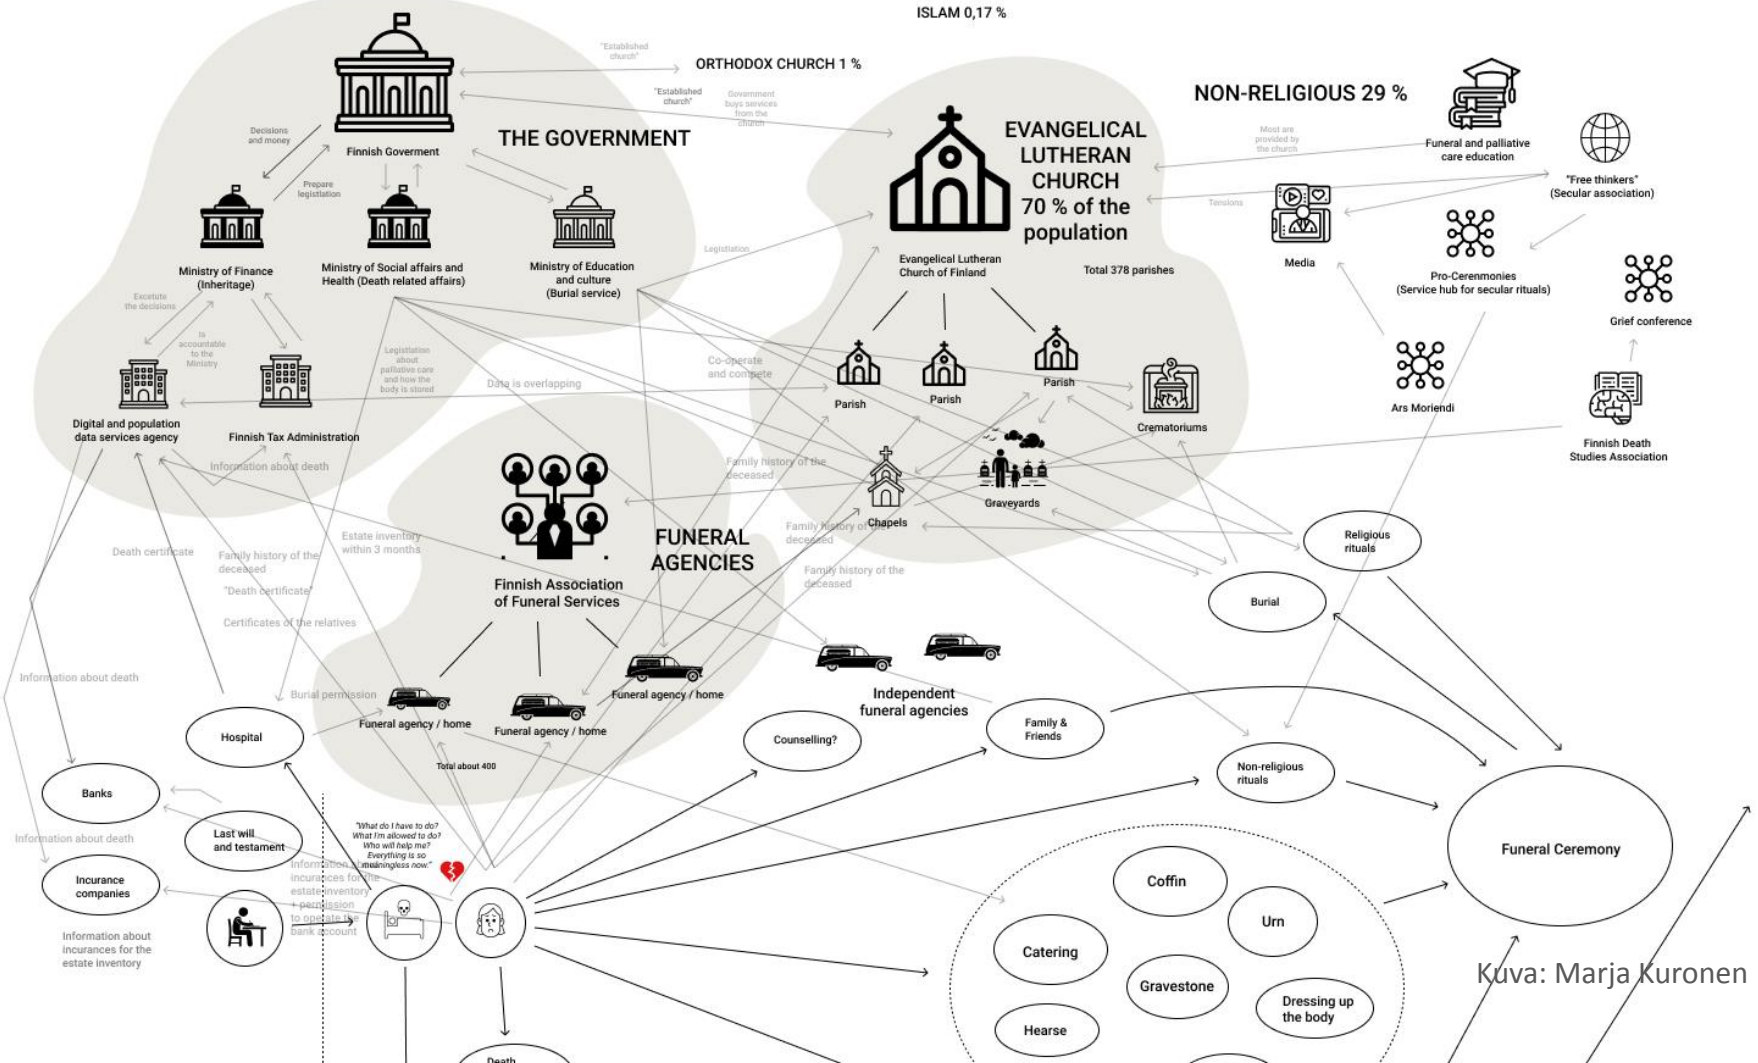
ISLAM 0,17 %

"Established church"

ORTHODOX CHURCH 1 %

"Established church"

Government buys services from the church

NON-RELIGIOUS 29 %

THE GOVERNMENT

Decisions and money

Finnish Goverment

Prepare legislation

Ministry of Finance (Inheritage)

Ministry of Social affairs and Health (Death related affairs)

Ministry of Education and culture (Burial service)

Execute the decisions

Is accountable to the Ministry

Digital and population data services agency

Finnish Tax Administration

Legislation about palliative care and how the body is stored

Legislation

EVANGELICAL LUTHERAN CHURCH 70 % of the population

Evangelical Lutheran Church of Finland

Total 378 parishes

Most are provided by the church

Tensions

Funeral and palliative care education

"Free thinkers" (Secular association)

Media

Pro-Cerenmonies (Service hub for secular rituals)

Grief conference

Ars Moriendi

Finnish Death Studies Association

Parish

Parish

Parish

Crematoriums

Co-operate and compete

Data is overlapping

Information about death

Family history of the deceased

Chapels

Graveyards

Family history of the deceased

Family history of the deceased

FUNERAL AGENCIES

Finnish Association of Funeral Services

Death certificate

Family history of the deceased

"Death certificate"

Estate inventory within 3 months

Certificates of the relatives

Information about death

Burial permission

Funeral agency / home

Funeral agency / home

Funeral agency / home

Total about 400

Independent funeral agencies

Religious rituals

Burial

Family & Friends

Non-religious rituals

Counselling?

Hospital

Banks

Information about death

Last will and testament

Incurance companies

Information about incurances for the estate inventory

"What do I have to do? What I'm allowed to do? Who will help me? Everything is so meaningless now."

Information about incurances for the estate inventory + permission to operate the bank account

Funeral Ceremony

Coffin

Urn

Catering

Gravestone

Dressing up the body

Hearse

Death

Kuva: Marja Kuronen